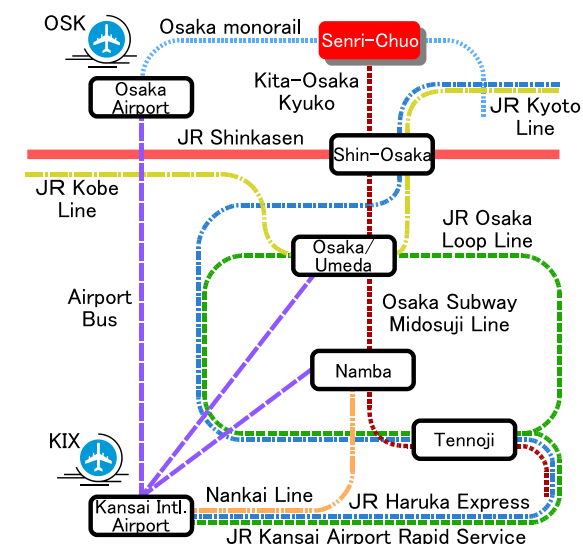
OSK
Osaka monorail
Senri-Chuo
Osaka Airport
Kita-Osaka Kyuko
JR Kyoto Line
JR Shinkasen
Shin-Osaka
JR Kobe Line
JR Osaka Loop Line
Osaka/ Umeda
Airport Bus
Osaka Subway Midosuji Line
Namba
KIX
Tennoji
Nankai Line
JR Haruka Express
Kansai Intl. Airport
JR Kansai Airport Rapid Service